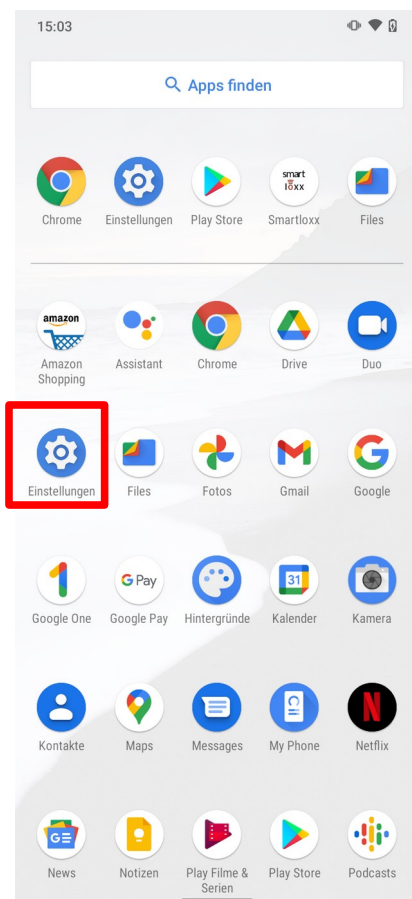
15:03

Apps finden

Chrome
Einstellungen
Play Store
smart loxx Smartloxx
Files

amazon Amazon Shopping
Assistant
Chrome
Drive
Duo

Einstellungen
Files
Fotos
Gmail
Google

Google One
G Pay Google Pay
Hintergründe
31 Kalender
Kamera

Kontakte
Maps
Messages
My Phone
Netflix

News
Notizen
Play Filme & Serien
Play Store
Podcasts